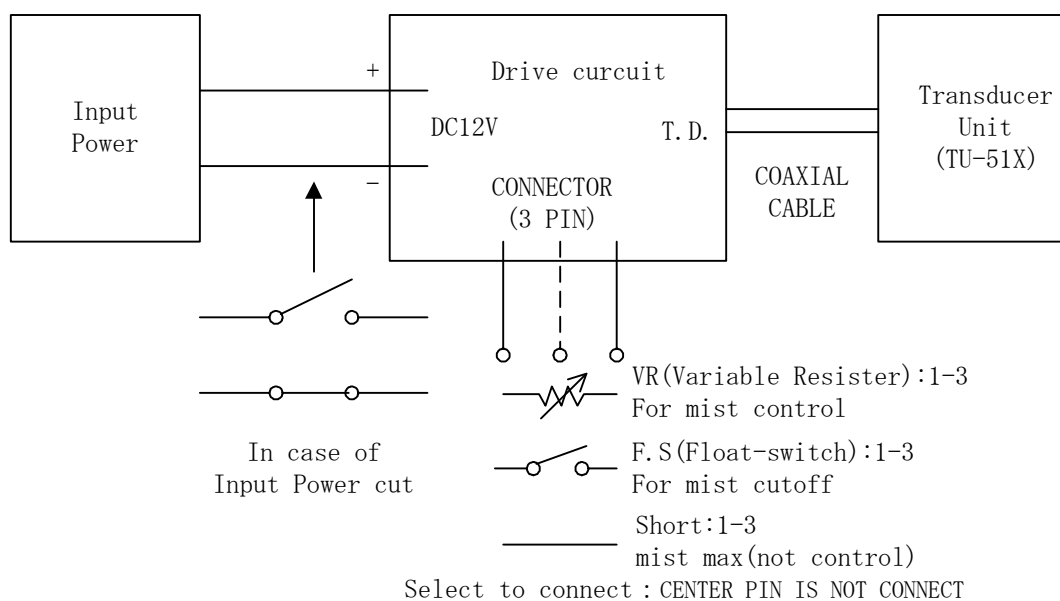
Input Power

+

−

Drive curcuit

DC12V

T.D.

CONNECTOR (3 PIN)

COAXIAL CABLE

Transducer Unit (TU-51X)

In case of Input Power cut

VR(Variable Resister):1-3
For mist control

F.S(Float-switch):1-3
For mist cutoff

Short:1-3
mist max(not control)

Select to connect : CENTER PIN IS NOT CONNECT